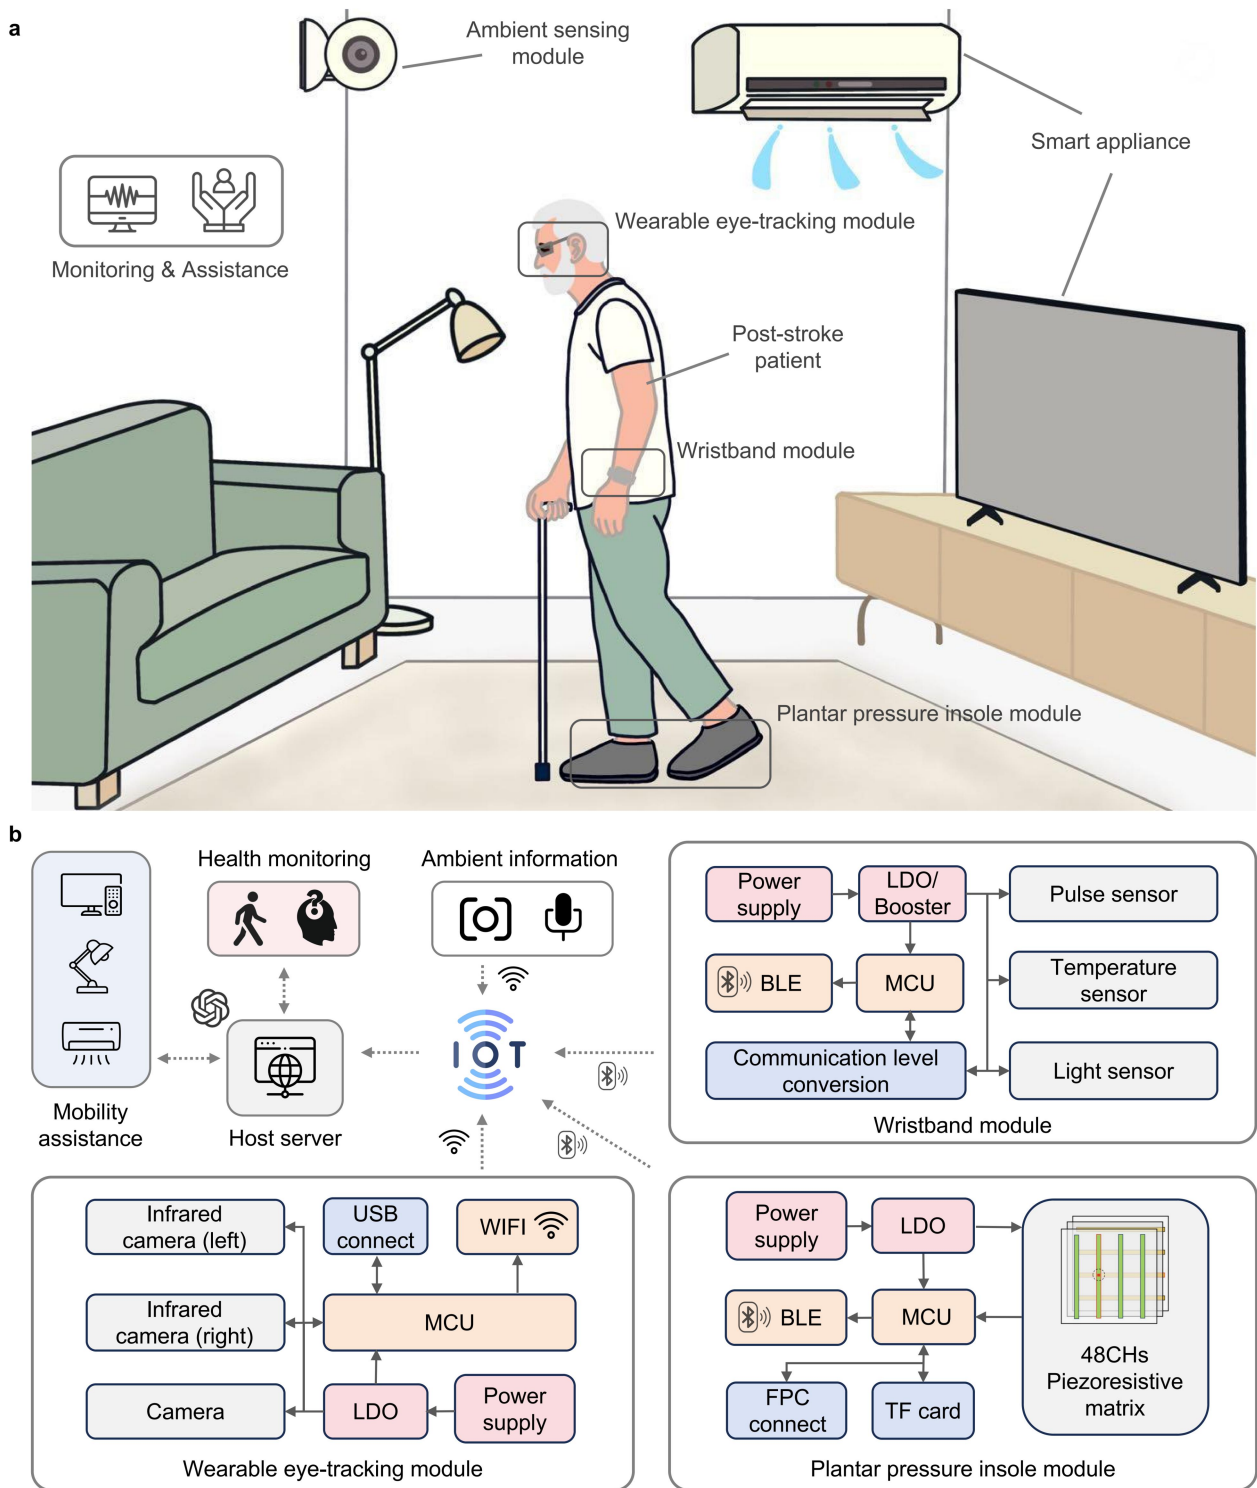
a

Ambient sensing module

Smart appliance

Monitoring & Assistance

Wearable eye-tracking module

Post-stroke patient

Wristband module

Plantar pressure insole module

b

Health monitoring

Ambient information

Mobility assistance

Host server

IOT

Power supply

LDO/ Booster

Pulse sensor

BLE

MCU

Temperature sensor

Communication level conversion

Light sensor

Wristband module

Infrared camera (left)

USB connect

WIFI

Infrared camera (right)

MCU

Camera

LDO

Power supply

Wearable eye-tracking module

Power supply

LDO

BLE

MCU

48CHs Piezoresistive matrix

FPC connect

TF card

Plantar pressure insole module